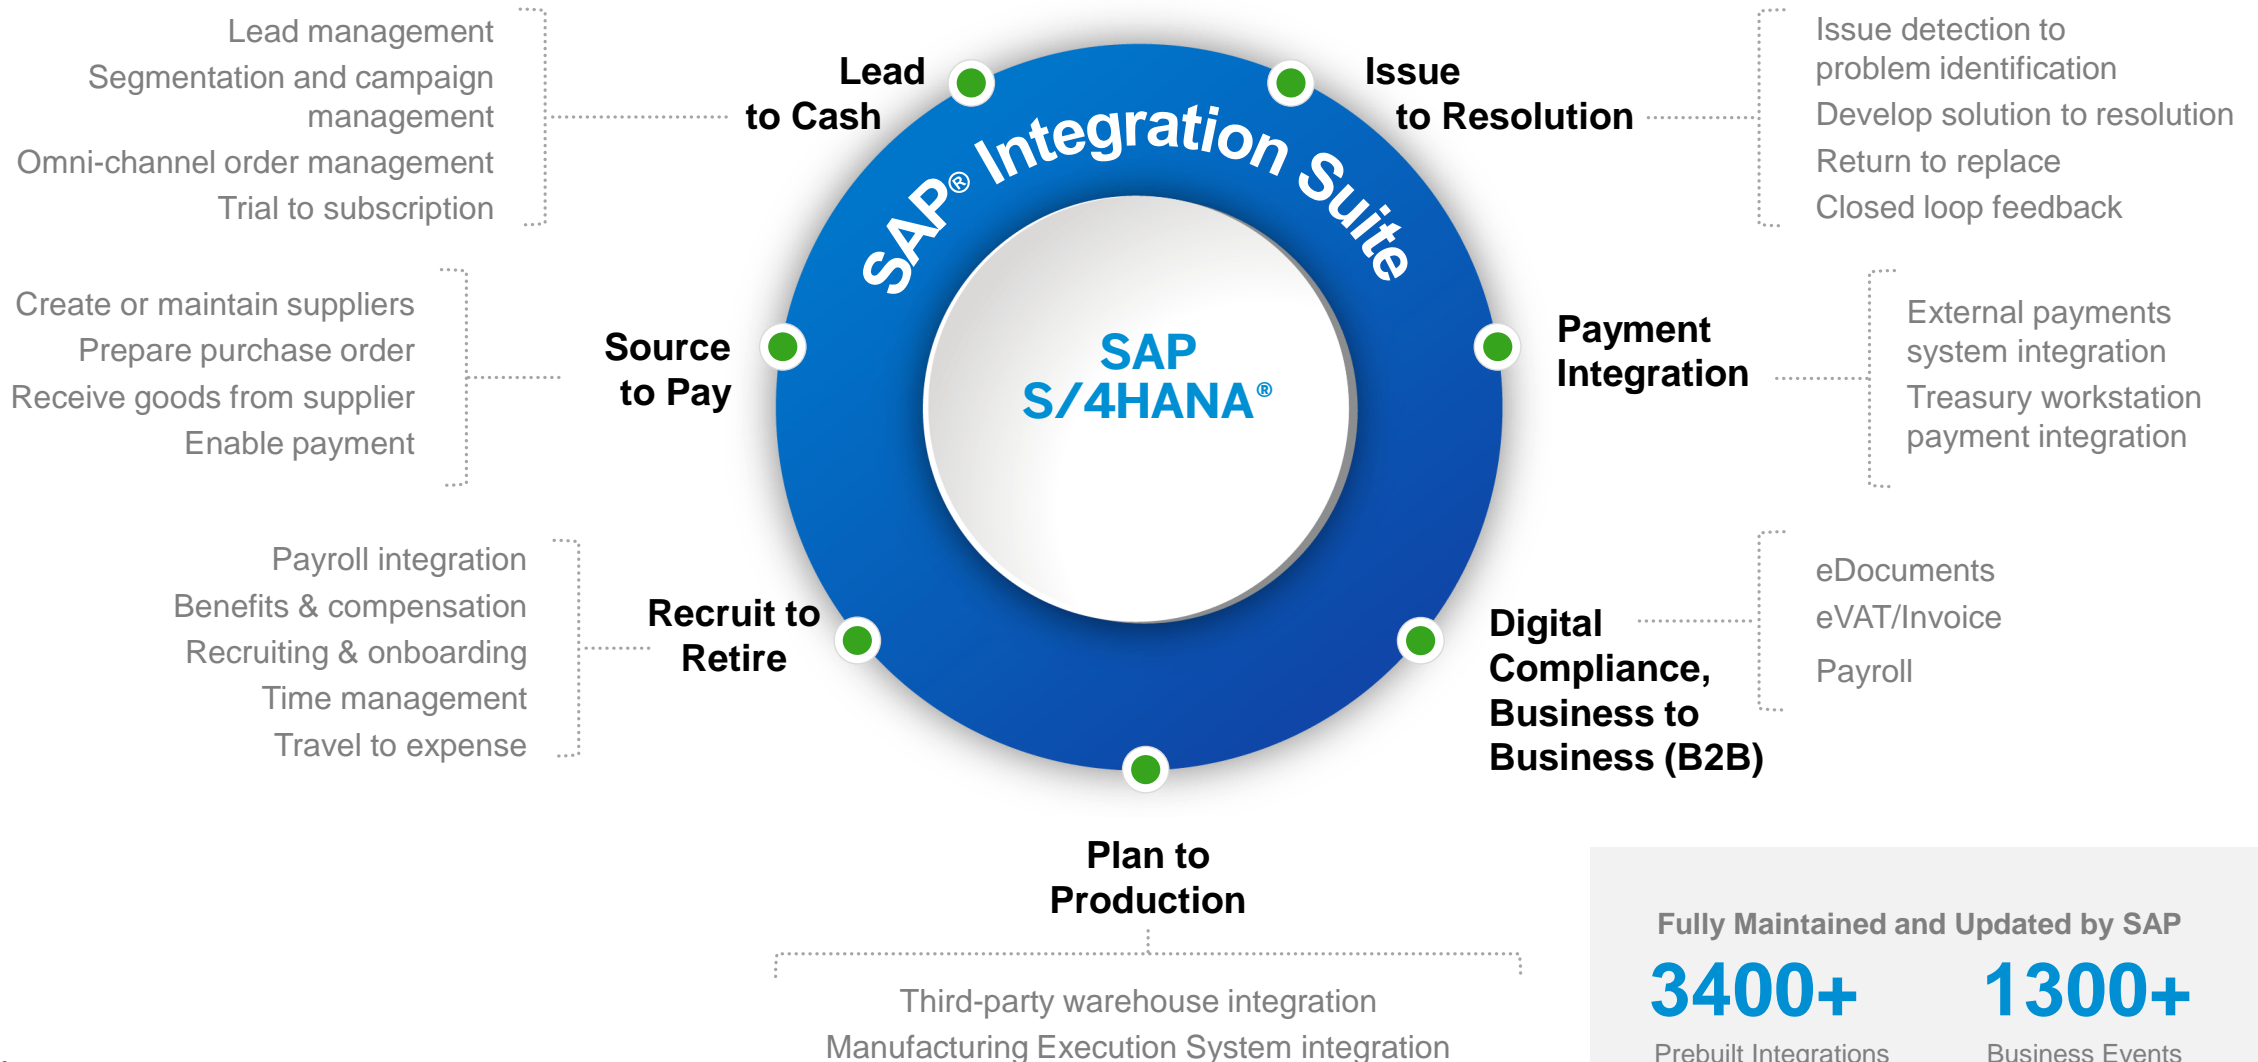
Lead management
Segmentation and campaign management
Omni-channel order management
Trial to subscription

Lead to Cash

SAP® Integration Suite

Issue to Resolution

Issue detection to problem identification
Develop solution to resolution
Return to replace
Closed loop feedback

Create or maintain suppliers
Prepare purchase order
Receive goods from supplier
Enable payment

Source to Pay

SAP S/4HANA®

Payment Integration

External payments system integration
Treasury workstation payment integration

Payroll integration
Benefits & compensation
Recruiting & onboarding
Time management
Travel to expense

Recruit to Retire

Digital Compliance, Business to Business (B2B)

eDocuments
eVAT/Invoice
Payroll

Plan to Production

Third-party warehouse integration
Manufacturing Execution System integration

Fully Maintained and Updated by SAP
3400+
Prebuilt Integrations
1300+
Business Events